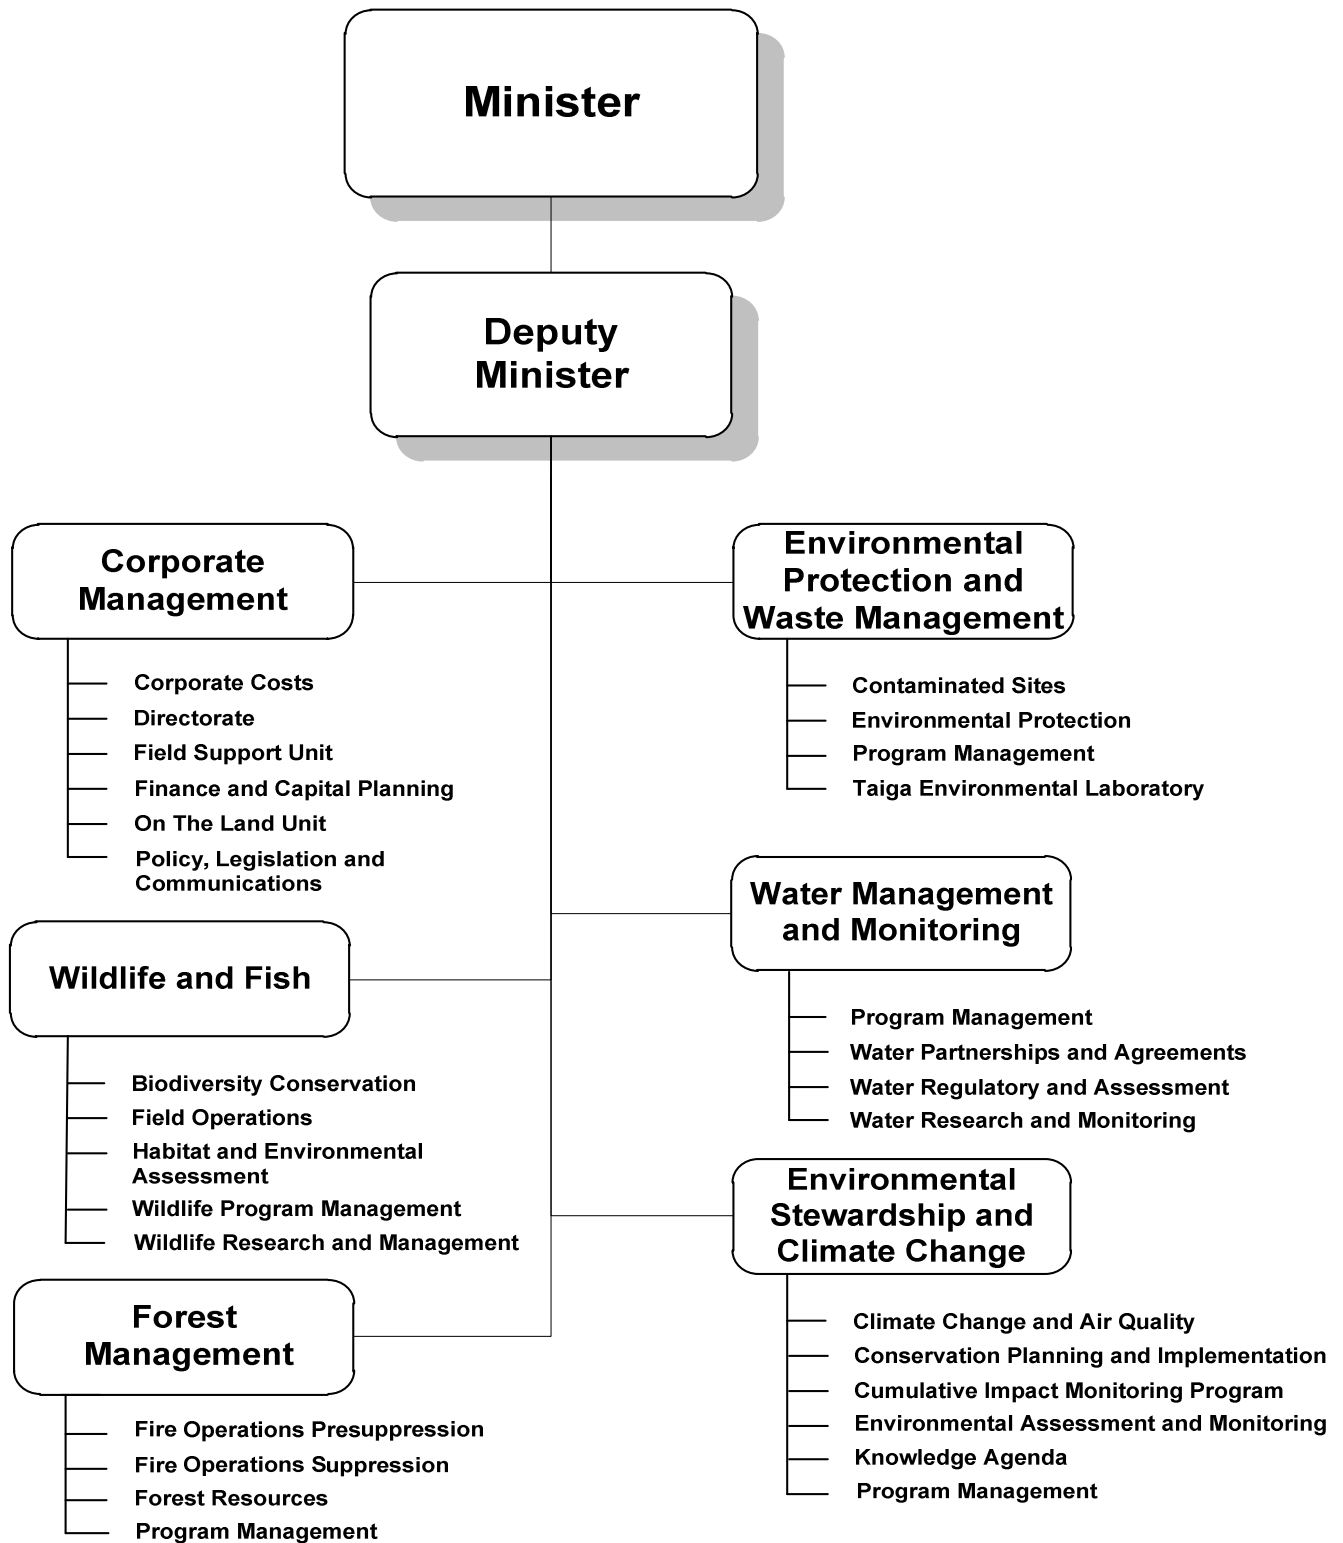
Minister

Deputy Minister

Corporate Management

Corporate Costs
Directorate
Field Support Unit
Finance and Capital Planning
On The Land Unit
Policy, Legislation and Communications

Wildlife and Fish

Biodiversity Conservation
Field Operations
Habitat and Environmental Assessment
Wildlife Program Management
Wildlife Research and Management

Forest Management

Fire Operations Presuppression
Fire Operations Suppression
Forest Resources
Program Management

Environmental Protection and Waste Management

Contaminated Sites
Environmental Protection
Program Management
Taiga Environmental Laboratory

Water Management and Monitoring

Program Management
Water Partnerships and Agreements
Water Regulatory and Assessment
Water Research and Monitoring

Environmental Stewardship and Climate Change

Climate Change and Air Quality
Conservation Planning and Implementation
Cumulative Impact Monitoring Program
Environmental Assessment and Monitoring
Knowledge Agenda
Program Management